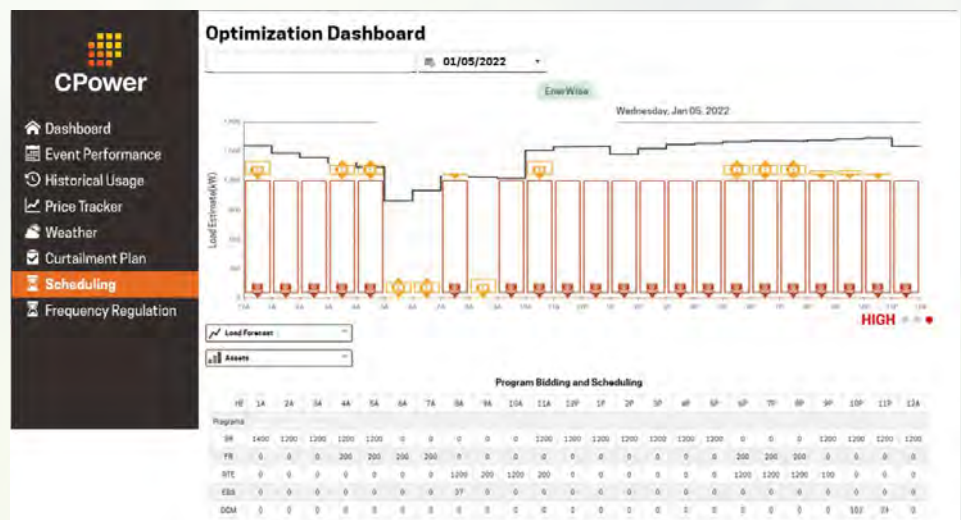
CPower

Dashboard
Event Performance
Historical Usage
Price Tracker
Weather
Curtailment Plan
Scheduling
Frequency Regulation

Optimization Dashboard

01/05/2022

EnerWise

Wednesday, Jan 05, 2022

Load Estimate(kW)

12A 1A 2A 3A 4A 5A 6A 7A 8A 9A 10A 11A 12P 1P 2P 3P 4P 5P 6P 7P 8P 9P 10P 11P 12A

HIGH

Load Forecast

Assets

Program Bidding and Scheduling

| HE | 1A | 2A | 3A | 4A | 5A | 6A | 7A | 8A | 9A | 10A | 11A | 12P | 1P | 2P | 3P | 4P | 5P | 6P | 7P | 8P | 9P | 10P | 11P | 12A |
|---|---|---|---|---|---|---|---|---|---|---|---|---|---|---|---|---|---|---|---|---|---|---|---|---|
| Programs | | | | | | | | | | | | | | | | | | | | | | | | |
| SR | 1400 | 1200 | 1200 | 1200 | 1200 | 0 | 0 | 0 | 0 | 0 | 1200 | 1300 | 1200 | 1200 | 1200 | 1300 | 1300 | 0 | 0 | 0 | 1200 | 1200 | 1200 | 1200 |
| FR | 0 | 0 | 0 | 200 | 200 | 200 | 200 | 0 | 0 | 0 | 0 | 0 | 0 | 0 | 0 | 0 | 0 | 200 | 200 | 200 | 0 | 0 | 0 | 0 |
| RTE | 0 | 0 | 0 | 0 | 0 | 0 | 0 | 1200 | 200 | 1200 | 200 | 0 | 0 | 0 | 0 | 0 | 0 | 1200 | 1200 | 1200 | 150 | 0 | 0 | 0 |
| EBS | 0 | 0 | 0 | 0 | 0 | 0 | 0 | 37 | 0 | 0 | 0 | 0 | 0 | 0 | 0 | 0 | 0 | 0 | 0 | 0 | 0 | 0 | 0 | 0 |
| DGM | 0 | 0 | 0 | 0 | 0 | 0 | 0 | 0 | 0 | 0 | 0 | 0 | 0 | 0 | 0 | 0 | 0 | 0 | 0 | 0 | 0 | 102 | 29 | 0 |